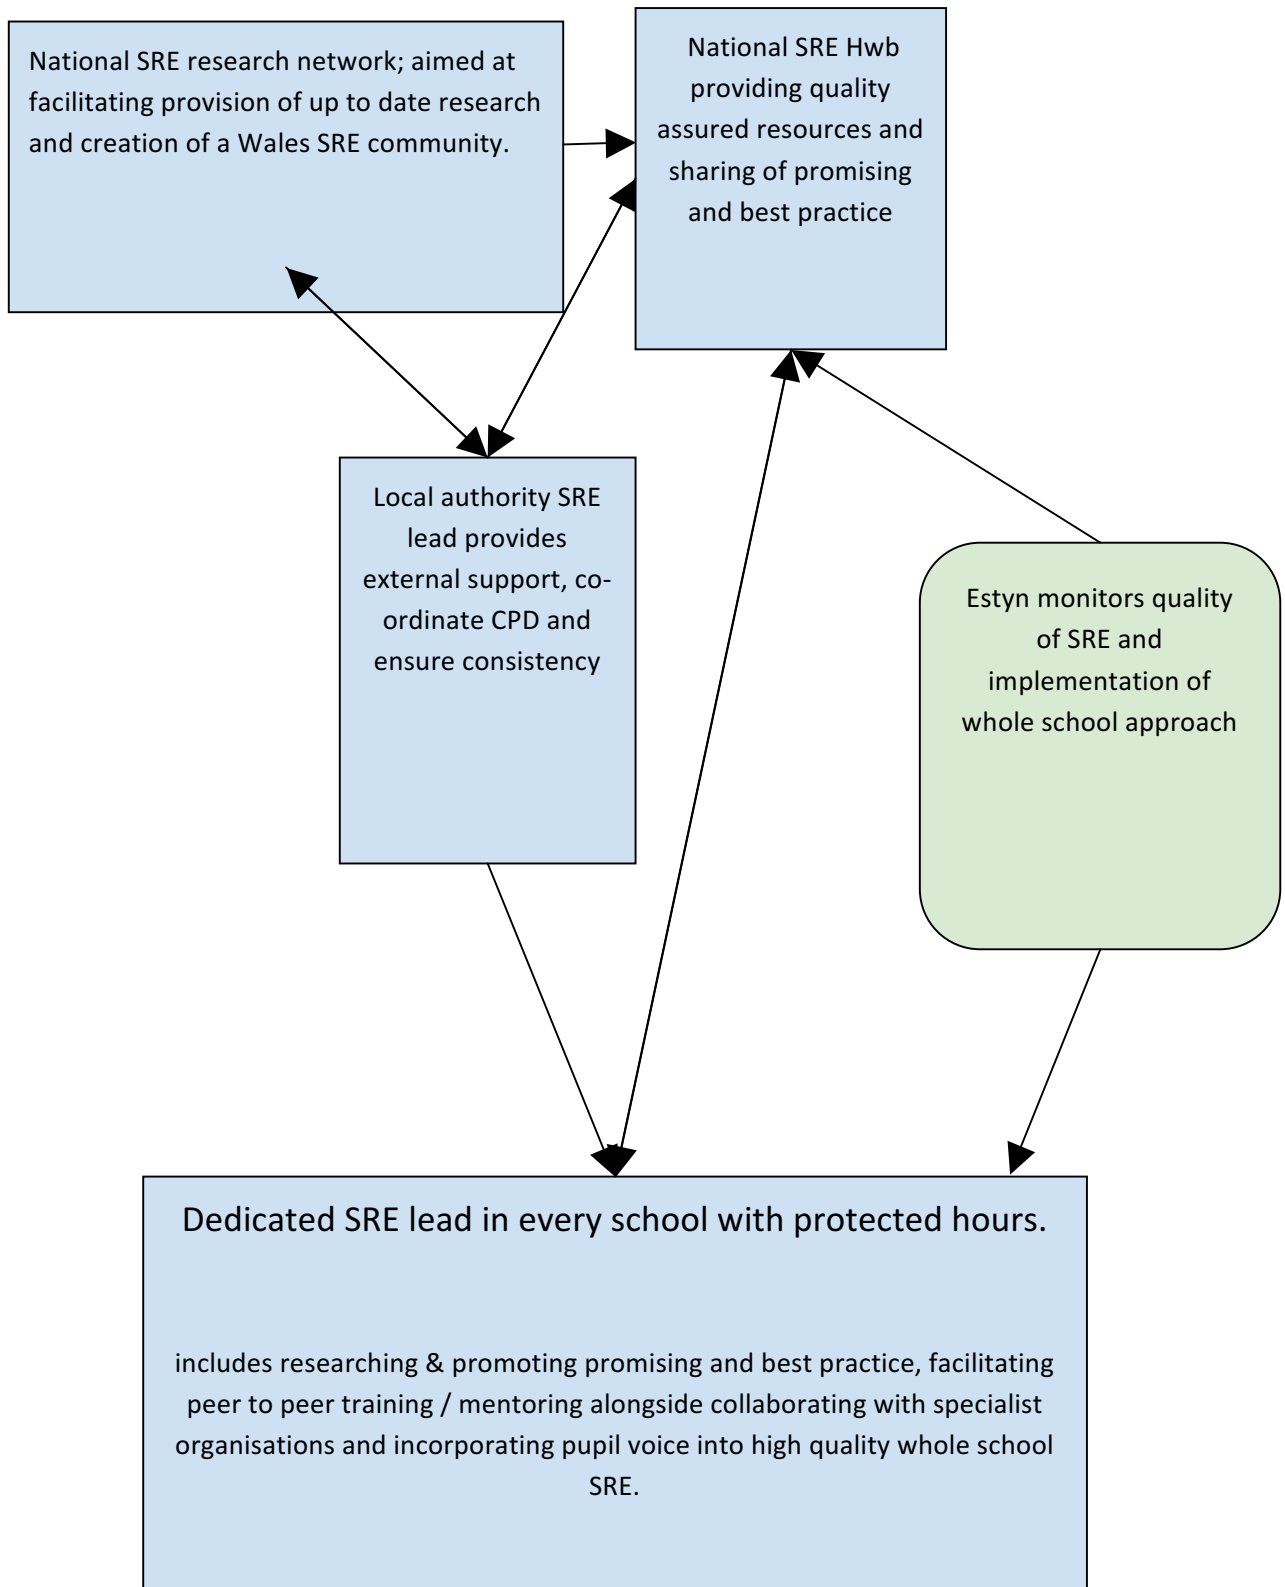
National SRE research network; aimed at facilitating provision of up to date research and creation of a Wales SRE community.

National SRE Hwb providing quality assured resources and sharing of promising and best practice

Local authority SRE lead provides external support, co-ordinate CPD and ensure consistency

Estyn monitors quality of SRE and implementation of whole school approach

Dedicated SRE lead in every school with protected hours.

includes researching & promoting promising and best practice, facilitating peer to peer training / mentoring alongside collaborating with specialist organisations and incorporating pupil voice into high quality whole school SRE.